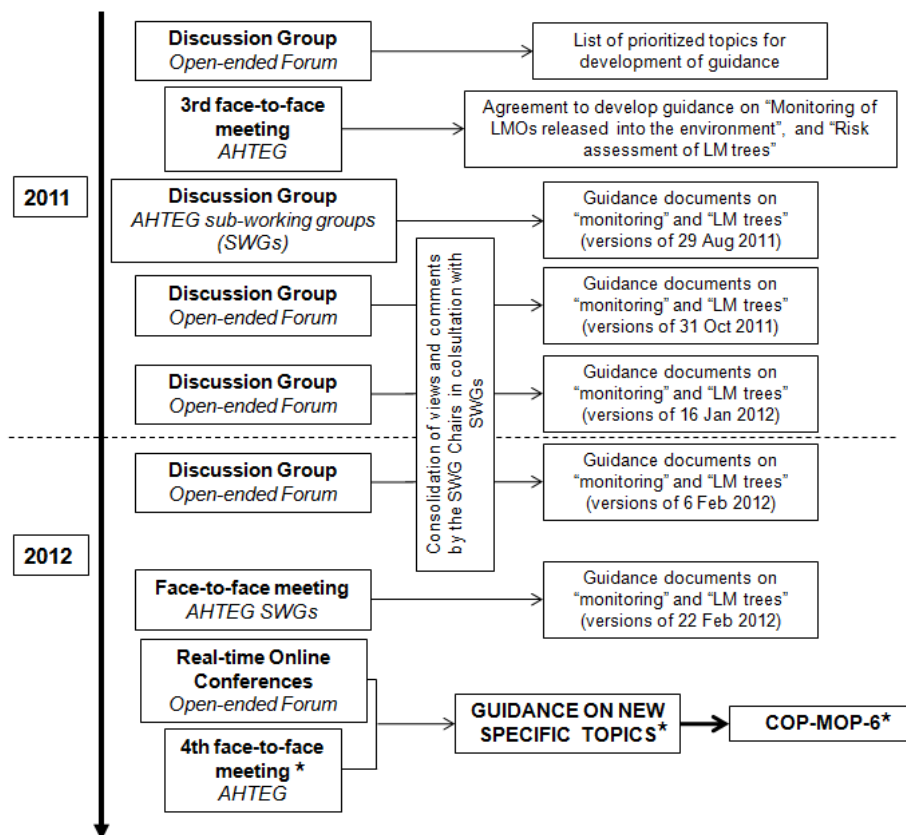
Discussion Group
Open-ended Forum

List of prioritized topics for development of guidance

3rd face-to-face meeting
AHTEG

Agreement to develop guidance on "Monitoring of LMOs released into the environment", and "Risk assessment of LM trees"

2011

Discussion Group
AHTEG sub-working groups (SWGs)

Guidance documents on "monitoring" and "LM trees" (versions of 29 Aug 2011)

Discussion Group
Open-ended Forum

Guidance documents on "monitoring" and "LM trees" (versions of 31 Oct 2011)

Discussion Group
Open-ended Forum

Guidance documents on "monitoring" and "LM trees" (versions of 16 Jan 2012)

Consolidation of views and comments by the SWG Chairs in colsultation with SWGs

Discussion Group
Open-ended Forum

Guidance documents on "monitoring" and "LM trees" (versions of 6 Feb 2012)

2012

Face-to-face meeting
AHTEG SWGs

Guidance documents on "monitoring" and "LM trees" (versions of 22 Feb 2012)

Real-time Online Conferences
Open-ended Forum

4th face-to-face meeting *
AHTEG

GUIDANCE ON NEW SPECIFIC TOPICS*

COP-MOP-6*